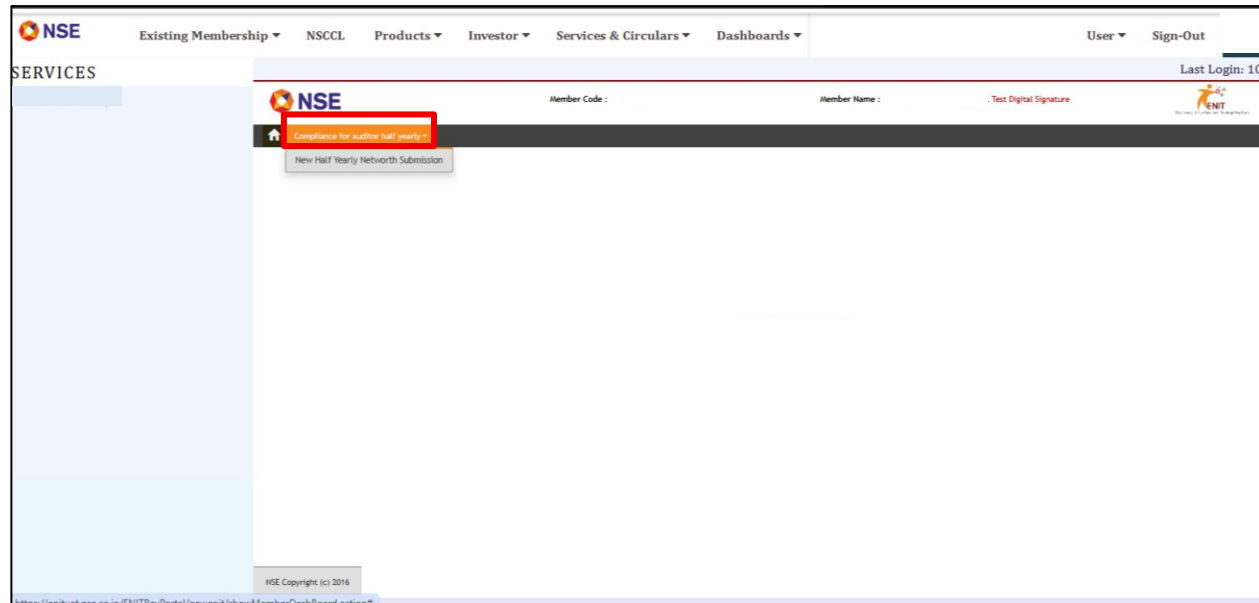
NSE Existing Membership ▾ NSCCL Products ▾ Investor ▾ Services & Circulars ▾ Dashboards ▾ User ▾ Sign-Out

SERVICES

Last Login: 1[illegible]

NSE Member Code : Member Name : Test Digital Signature ENIT

Compliance for auditor half yearly ▾

New Half Yearly Networth Submission

NSE Copyright (c) 2016

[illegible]